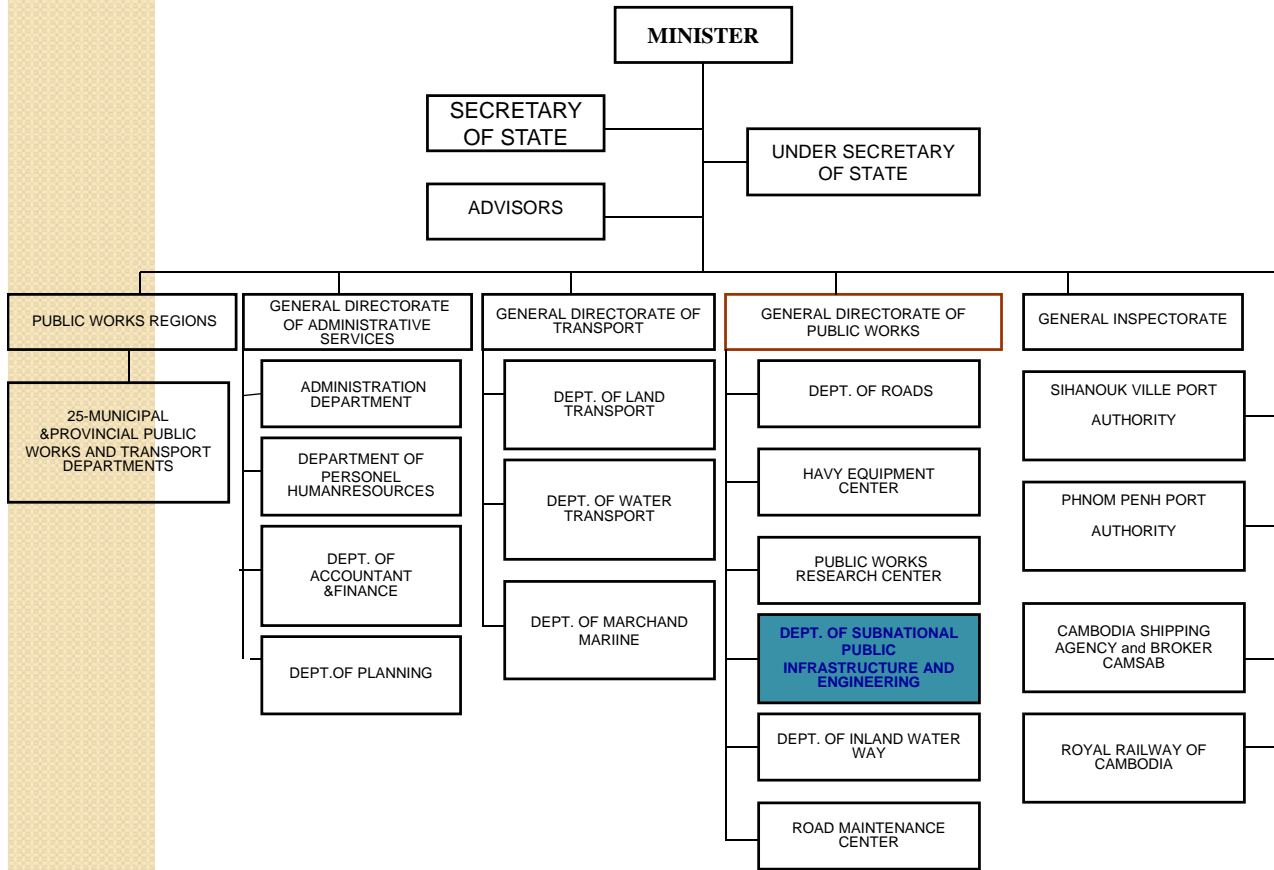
MINISTER

SECRETARY OF STATE

UNDER SECRETARY OF STATE

ADVISORS

PUBLIC WORKS REGIONS

25-MUNICIPAL &PROVINCIAL PUBLIC WORKS AND TRANSPORT DEPARTMENTS

GENERAL DIRECTORATE OF ADMINISTRATIVE SERVICES

ADMINISTRATION DEPARTMENT

DEPARTMENT OF PERSONEL HUMANRESOURCES

DEPT. OF ACCOUNTANT &FINANCE

DEPT.OF PLANNING

GENERAL DIRECTORATE OF TRANSPORT

DEPT. OF LAND TRANSPORT

DEPT. OF WATER TRANSPORT

DEPT. OF MARCHAND MARIINE

GENERAL DIRECTORATE OF PUBLIC WORKS

DEPT. OF ROADS

HAVY EQUIPMENT CENTER

PUBLIC WORKS RESEARCH CENTER

DEPT. OF SUBNATIONAL PUBLIC INFRASTRUCTURE AND ENGINEERING

DEPT. OF INLAND WATER WAY

ROAD MAINTENANCE CENTER

GENERAL INSPECTORATE

SIHANOUK VILLE PORT AUTHORITY

PHNOM PENH PORT AUTHORITY

CAMBODIA SHIPPING AGENCY and BROKER CAMSAB

ROYAL RAILWAY OF CAMBODIA